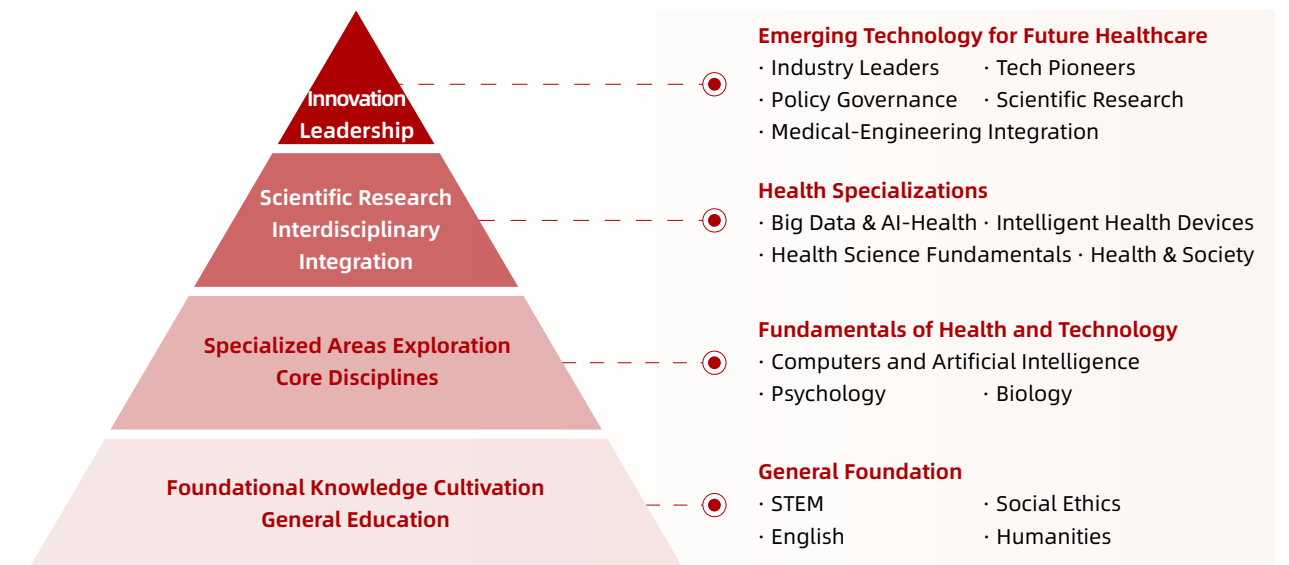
Innovation Leadership

Scientific Research Interdisciplinary Integration

Specialized Areas Exploration Core Disciplines

Foundational Knowledge Cultivation General Education

Emerging Technology for Future Healthcare
· Industry Leaders · Tech Pioneers
· Policy Governance · Scientific Research
· Medical-Engineering Integration

Health Specializations
· Big Data & AI-Health · Intelligent Health Devices
· Health Science Fundamentals · Health & Society

Fundamentals of Health and Technology
· Computers and Artificial Intelligence
· Psychology · Biology

General Foundation
· STEM · Social Ethics
· English · Humanities